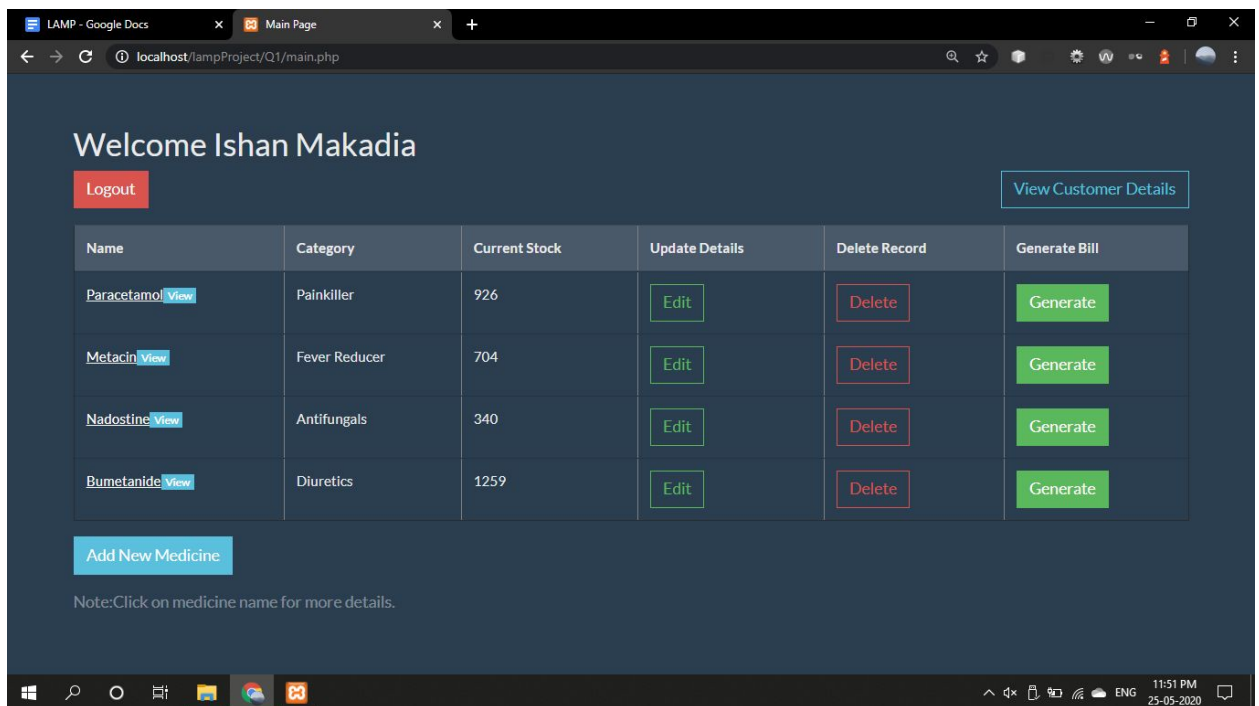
LAMP - Google Docs ×
Main Page ×
+
localhost/lampProject/Q1/main.php

Welcome Ishan Makadia

Logout

View Customer Details

| Name | Category | Current Stock | Update Details | Delete Record | Generate Bill |
|---|---|---|---|---|---|
| Paracetamol View | Painkiller | 926 | Edit | Delete | Generate |
| Metacin View | Fever Reducer | 704 | Edit | Delete | Generate |
| Nadostine View | Antifungals | 340 | Edit | Delete | Generate |
| Bumetanide View | Diuretics | 1259 | Edit | Delete | Generate |

Add New Medicine

Note:Click on medicine name for more details.

ENG 11:51 PM 25-05-2020